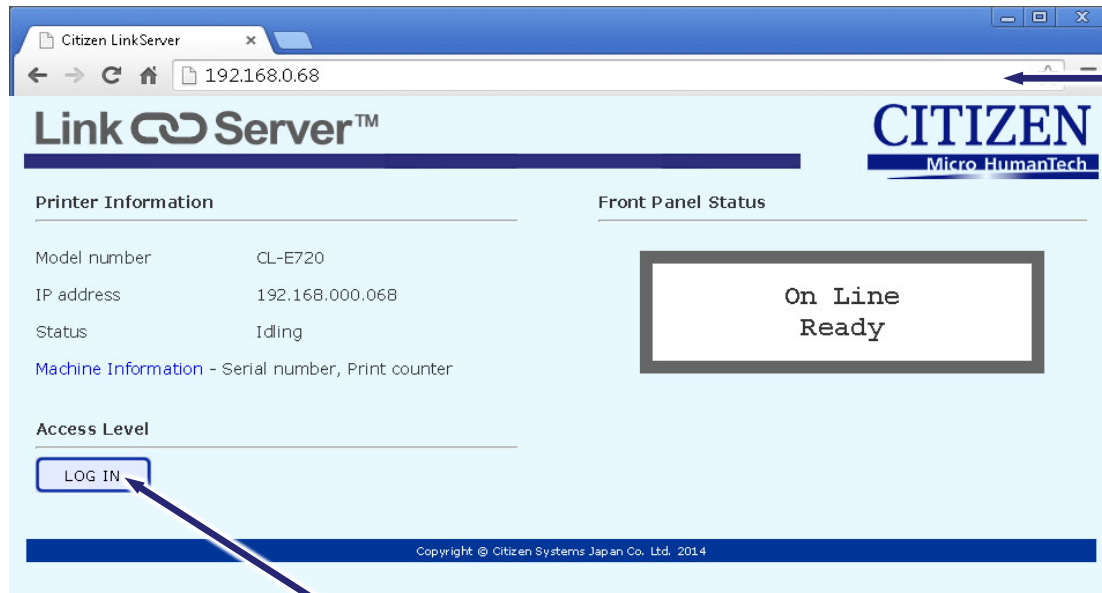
Citizen LinkServer

192.168.0.68

Link Server™

CITIZEN
Micro HumanTech

Printer Information

Model number CL-E720
IP address 192.168.000.068
Status Idling

Machine Information - Serial number, Print counter

Front Panel Status

On Line
Ready

Access Level

LOG IN

Copyright © Citizen Systems Japan Co. Ltd. 2014